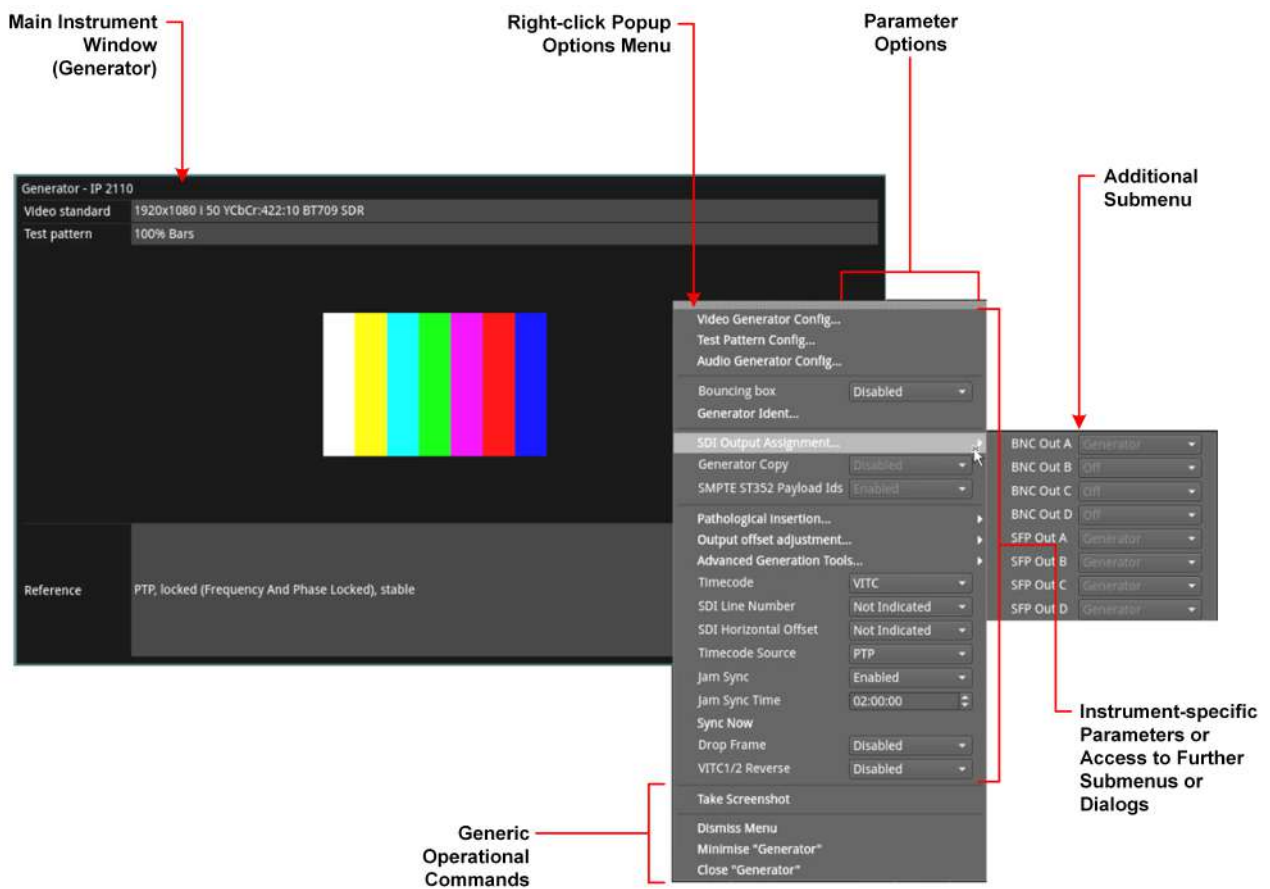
Main Instrument Window (Generator)

Right-click Popup Options Menu

Parameter Options

Additional Submenu

Generator - IP 2110

| Video standard | 1920x1080 i 50 YCbCr:422:10 BT709 SDR |
|---|---|
| Test pattern | 100% Bars |

Reference

PTP, locked (Frequency And Phase Locked), stable

Video Generator Config...
Test Pattern Config...
Audio Generator Config...

Bouncing box Disabled
Generator Ident...

SDI Output Assignment...
Generator Copy Disabled
SMPTE ST352 Payload Ids Enabled

Pathological Insertion...
Output offset adjustment...
Advanced Generation Tools...
Timecode VITC
SDI Line Number Not Indicated
SDI Horizontal Offset Not Indicated
Timecode Source PTP
Jam Sync Enabled
Jam Sync Time 02:00:00
Sync Now
Drop Frame Disabled
VITC1/2 Reverse Disabled

Take Screenshot

Dismiss Menu
Minimise "Generator"
Close "Generator"

BNC Out A Generator
BNC Out B Off
BNC Out C Off
BNC Out D Off
SFP Out A Generator
SFP Out B Generator
SFP Out C Generator
SFP Out D Generator

Instrument-specific Parameters or Access to Further Submenus or Dialogs

Generic Operational Commands